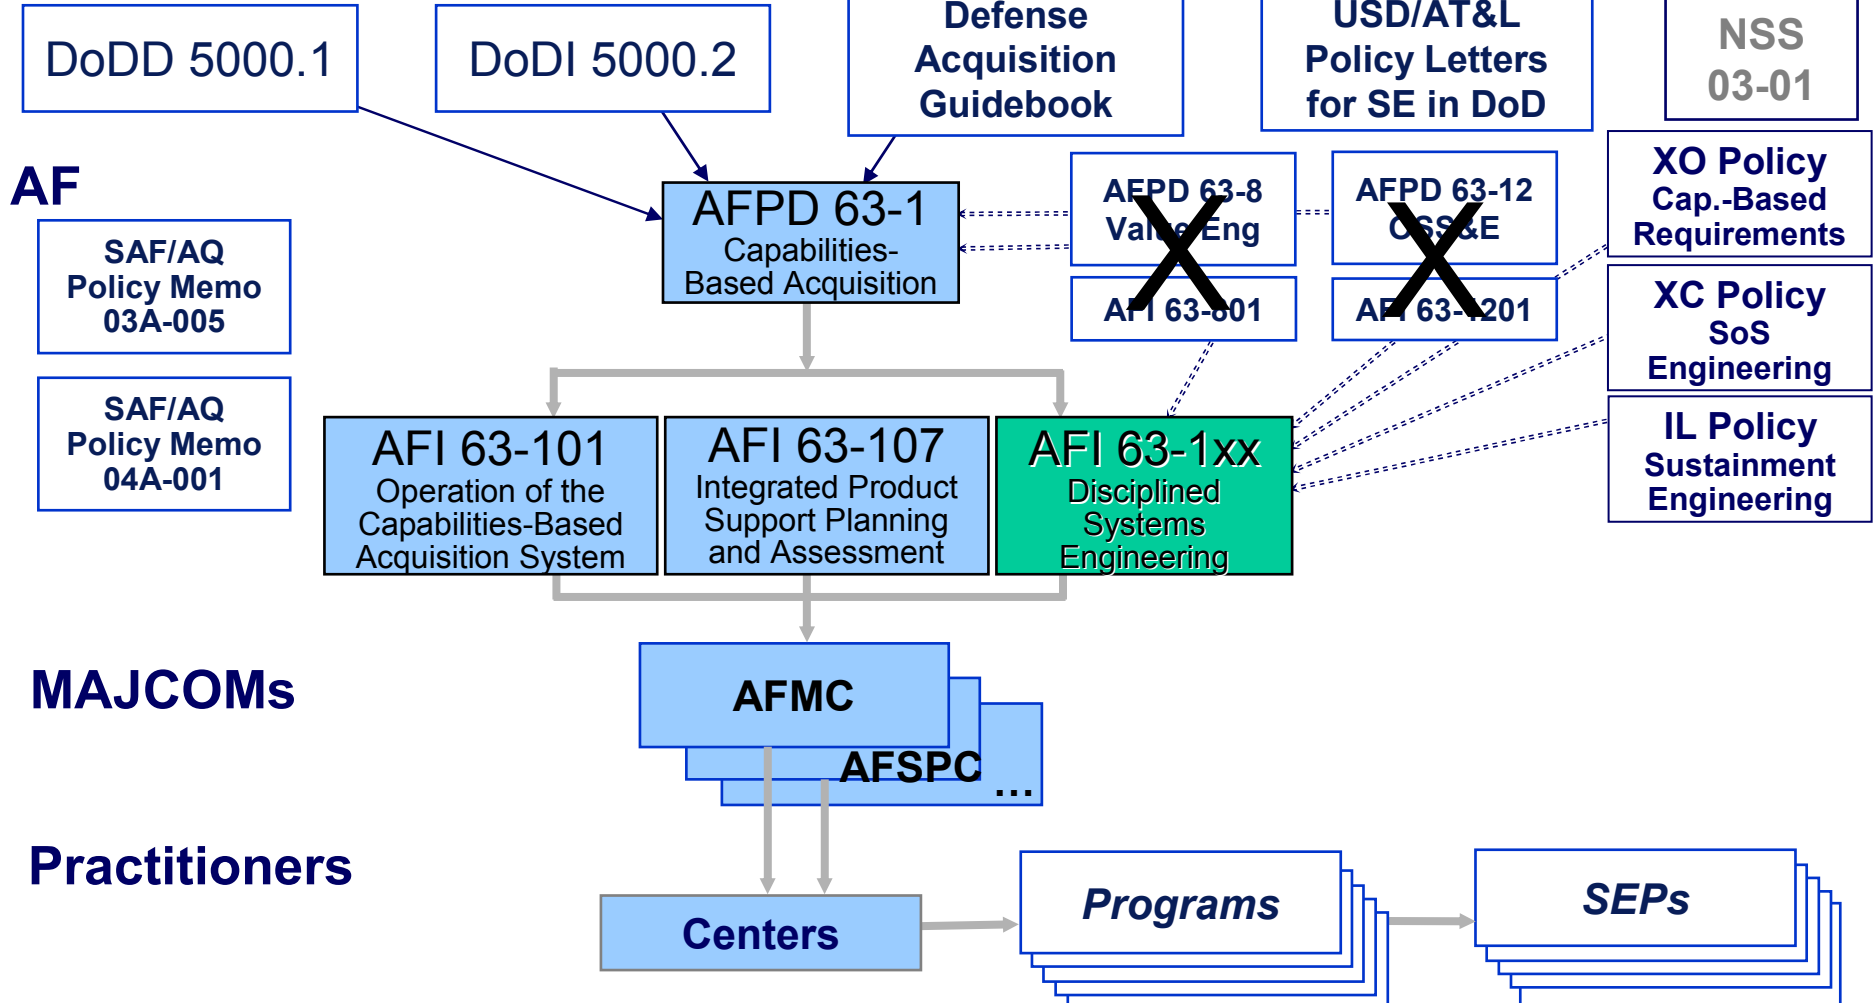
DoDD 5000.1

DoDI 5000.2

Defense Acquisition Guidebook

USD/AT&L Policy Letters for SE in DoD

NSS 03-01

AF

AFPD 63-1 Capabilities-Based Acquisition

AFPD 63-8 Value Eng

AFI 63-801

AFPD 63-12 CSS&E

AFI 63-1201

XO Policy Cap.-Based Requirements

XC Policy SoS Engineering

IL Policy Sustainment Engineering

SAF/AQ Policy Memo 03A-005

SAF/AQ Policy Memo 04A-001

AFI 63-101 Operation of the Capabilities-Based Acquisition System

AFI 63-107 Integrated Product Support Planning and Assessment

AFI 63-1xx Disciplined Systems Engineering

MAJCOMs

AFMC

AFSPC

…

Practitioners

Centers

Programs

SEPs